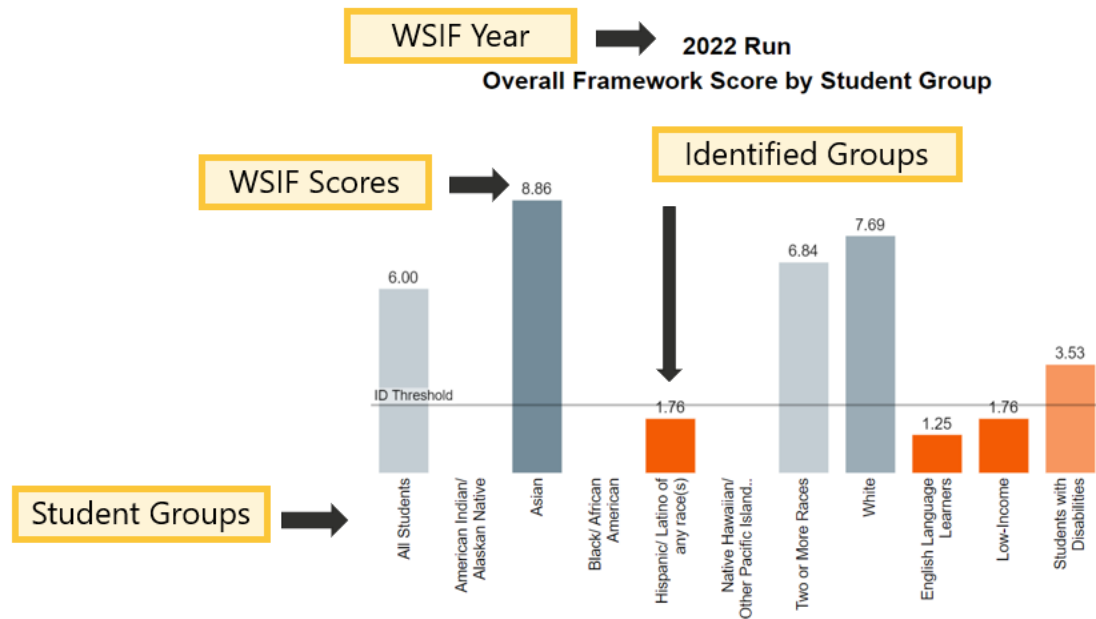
WSIF Year

2022 Run
Overall Framework Score by Student Group

WSIF Scores

Identified Groups

Student Groups

ID Threshold

| Student Group | Score |
|---|---|
| All Students | 6.00 |
| American Indian/ Alaskan Native | |
| Asian | 8.86 |
| Black/ African American | |
| Hispanic/ Latino of any race(s) | 1.76 |
| Native Hawaiian/ Other Pacific Island.. | |
| Two or More Races | 6.84 |
| White | 7.69 |
| English Language Learners | 1.25 |
| Low-Income | 1.76 |
| Students with Disabilities | 3.53 |